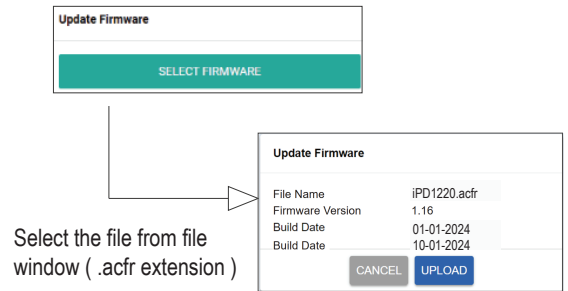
Update Firmware

SELECT FIRMWARE

Update Firmware

| | |
|---|---|
| File Name | iPD1220.acfr |
| Firmware Version | 1.16 |
| Build Date | 01-01-2024 |
| Build Date | 10-01-2024 |

CANCEL UPLOAD

Select the file from file window ( .acfr extension )